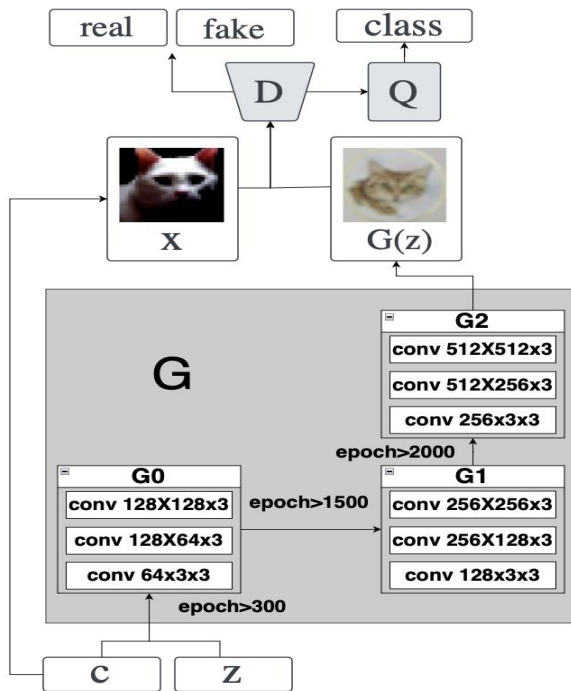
real
fake
class
D
Q
x
G(z)
G
G2
conv 512X512x3
conv 512X256x3
conv 256x3x3
epoch>2000
G0
conv 128X128x3
conv 128X64x3
conv 64x3x3
epoch>1500
G1
conv 256X256x3
conv 256X128x3
conv 128x3x3
epoch>300
c
z